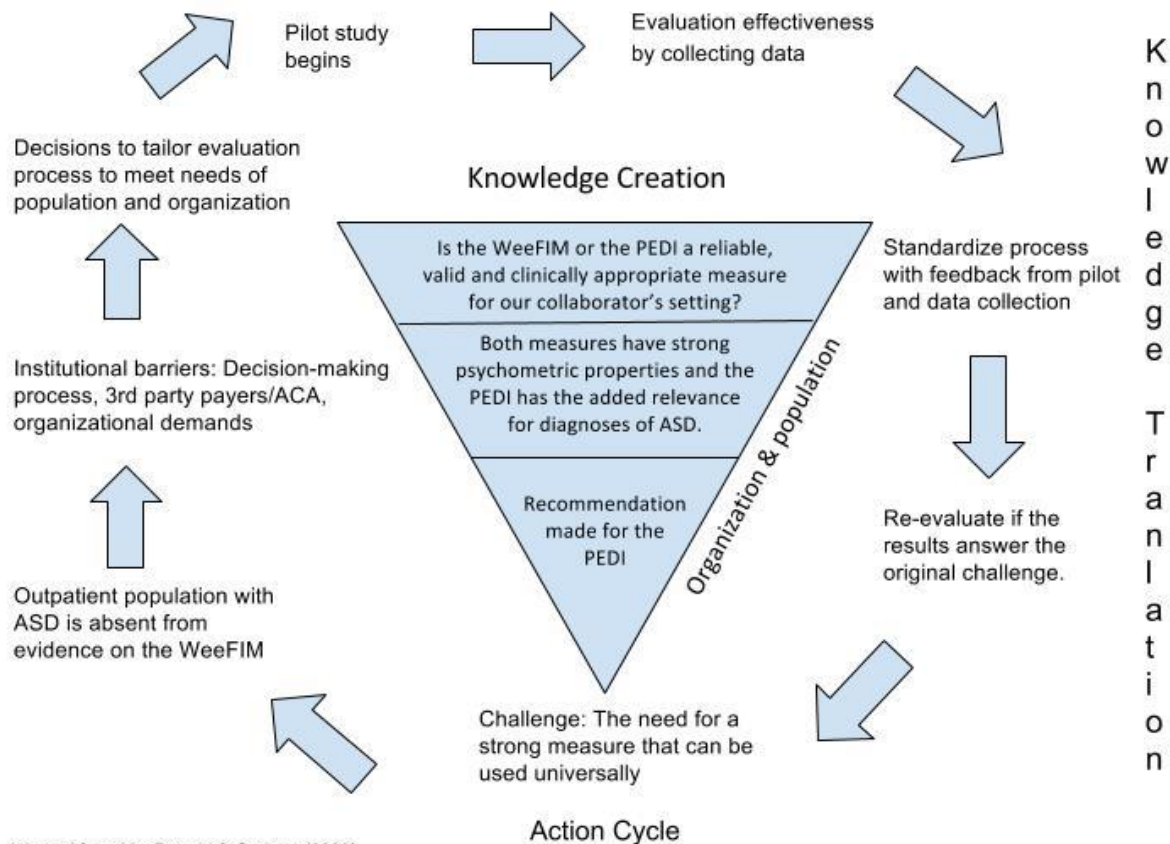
Pilot study begins

Evaluation effectiveness by collecting data

Knowledge Translation

Decisions to tailor evaluation process to meet needs of population and organization

Knowledge Creation

Is the WeeFIM or the PEDI a reliable, valid and clinically appropriate measure for our collaborator's setting?

Both measures have strong psychometric properties and the PEDI has the added relevance for diagnoses of ASD.

Recommendation made for the PEDI

Organization & population

Standardize process with feedback from pilot and data collection

Institutional barriers: Decision-making process, 3rd party payers/ACA, organizational demands

Re-evaluate if the results answer the original challenge.

Outpatient population with ASD is absent from evidence on the WeeFIM

Challenge: The need for a strong measure that can be used universally

Action Cycle

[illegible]